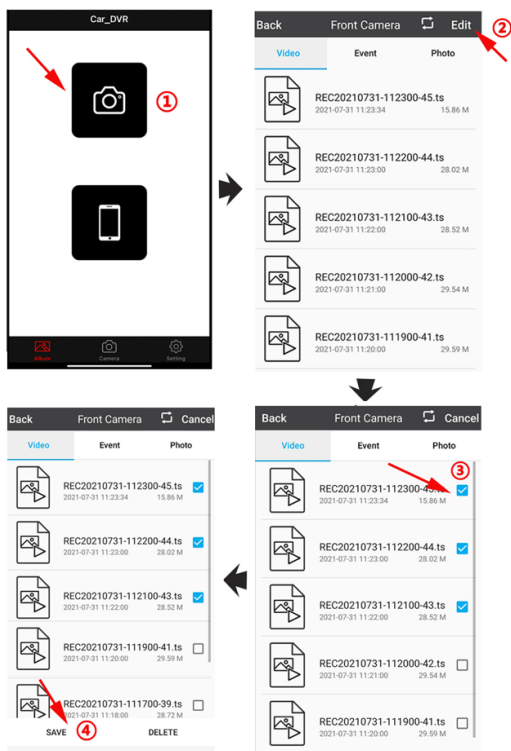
Car_DVR

①

Album Camera Setting

Back Front Camera Edit

②

Video Event Photo

REC20210731-112300-45.ts
2021-07-31 11:23:34 15.86 M

REC20210731-112200-44.ts
2021-07-31 11:23:00 28.02 M

REC20210731-112100-43.ts
2021-07-31 11:22:00 28.52 M

REC20210731-112000-42.ts
2021-07-31 11:21:00 29.54 M

REC20210731-111900-41.ts
2021-07-31 11:20:00 29.59 M

Back Front Camera Cancel

Video Event Photo

③

REC20210731-112300-45.ts
2021-07-31 11:23:34 15.86 M

REC20210731-112200-44.ts
2021-07-31 11:23:00 28.02 M

REC20210731-112100-43.ts
2021-07-31 11:22:00 28.52 M

REC20210731-112000-42.ts
2021-07-31 11:21:00 29.54 M

REC20210731-111900-41.ts
2021-07-31 11:20:00 29.59 M

Back Front Camera Cancel

Video Event Photo

REC20210731-112300-45.ts
2021-07-31 11:23:34 15.86 M

REC20210731-112200-44.ts
2021-07-31 11:23:00 28.02 M

REC20210731-112100-43.ts
2021-07-31 11:22:00 28.52 M

REC20210731-111900-41.ts
2021-07-31 11:20:00 29.59 M

REC20210731-111700-39.ts
2021-07-31 11:18:00 28.72 M

SAVE ④ DELETE